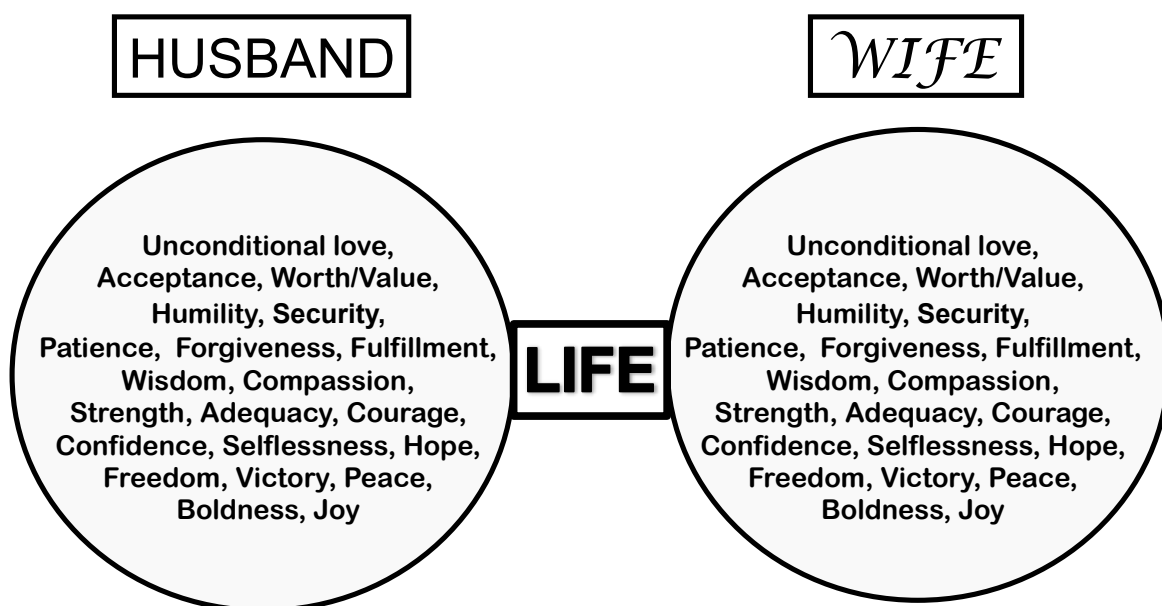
HUSBAND

WIFE

Unconditional love, Acceptance, Worth/Value, Humility, Security, Patience, Forgiveness, Fulfillment, Wisdom, Compassion, Strength, Adequacy, Courage, Confidence, Selflessness, Hope, Freedom, Victory, Peace, Boldness, Joy

LIFE

Unconditional love, Acceptance, Worth/Value, Humility, Security, Patience, Forgiveness, Fulfillment, Wisdom, Compassion, Strength, Adequacy, Courage, Confidence, Selflessness, Hope, Freedom, Victory, Peace, Boldness, Joy